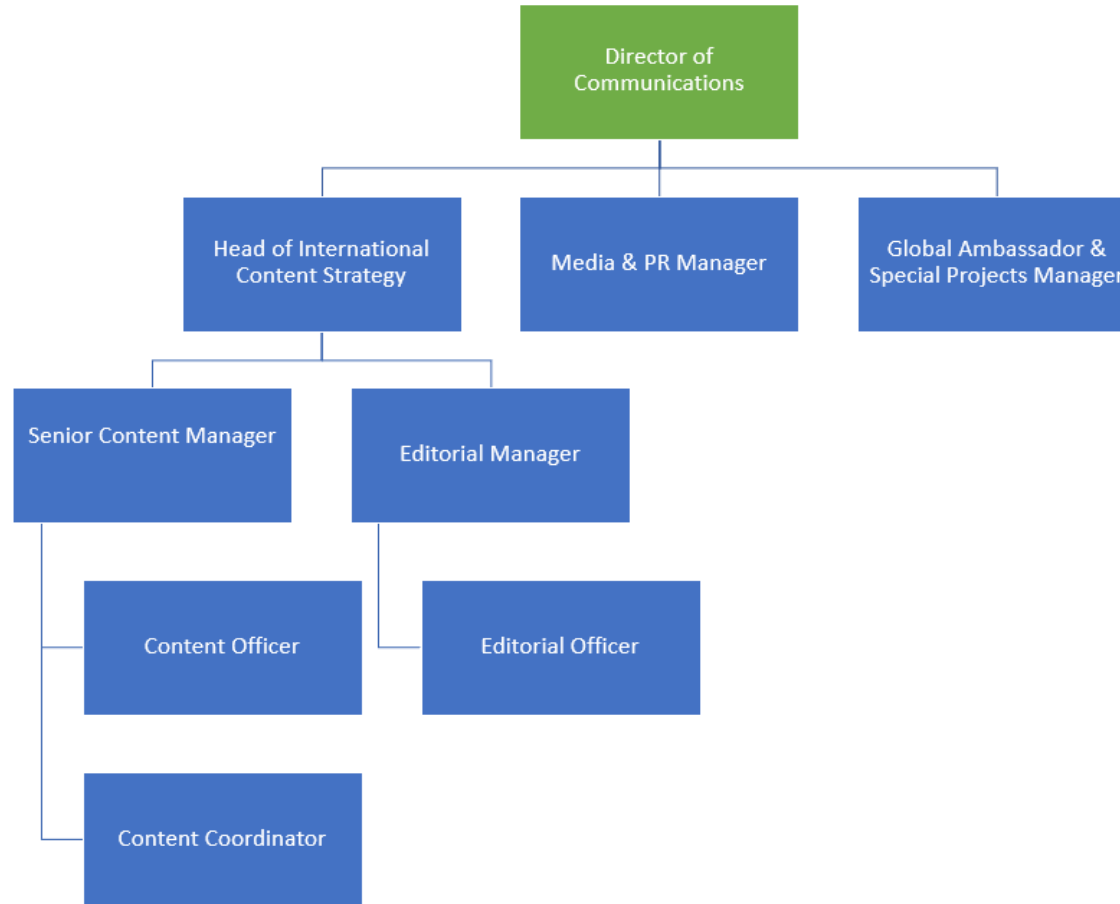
Director of Communications

Head of International Content Strategy

Media & PR Manager

Global Ambassador & Special Projects Manager

Senior Content Manager

Editorial Manager

Content Officer

Editorial Officer

Content Coordinator